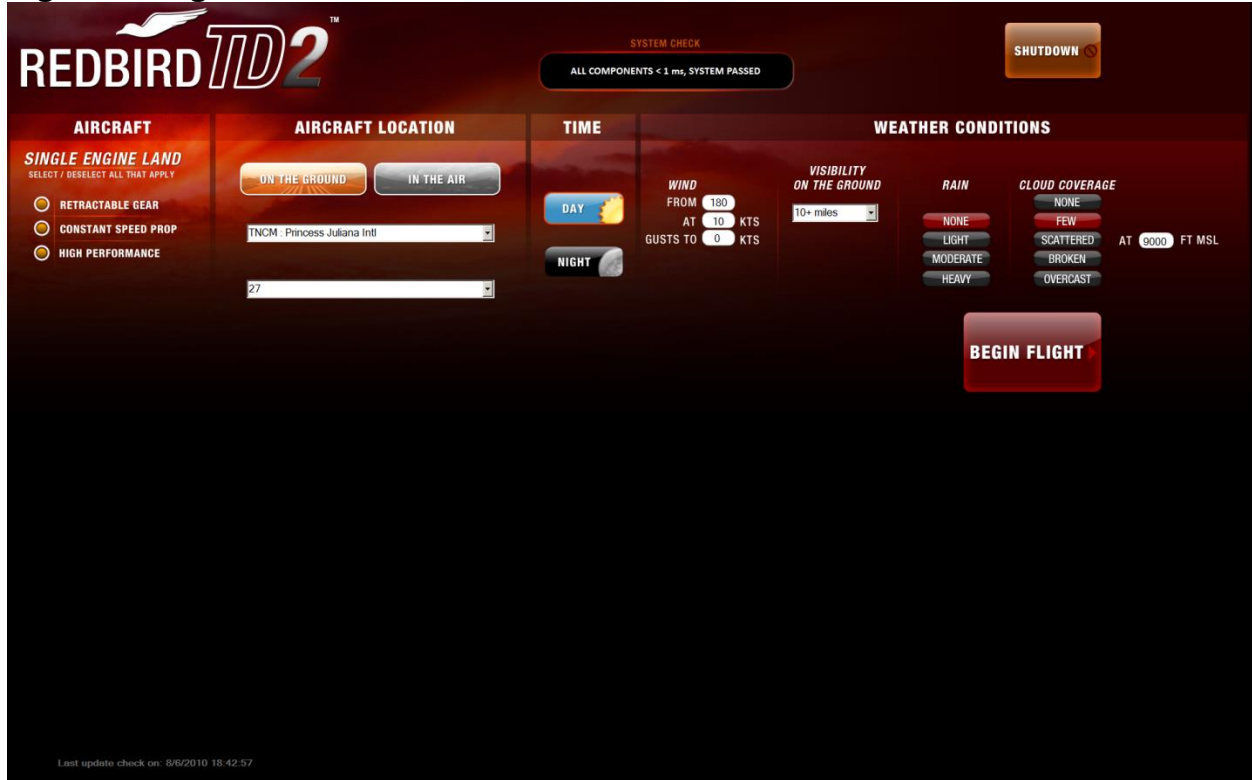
REDBIRD TD2 ™

SYSTEM CHECK
ALL COMPONENTS < 1 ms, SYSTEM PASSED

SHUTDOWN

AIRCRAFT
SINGLE ENGINE LAND
SELECT / DESELECT ALL THAT APPLY
RETRACTABLE GEAR
CONSTANT SPEED PROP
HIGH PERFORMANCE

AIRCRAFT LOCATION
ON THE GROUND
IN THE AIR
TNCM : Princess Juliana Intl
27

TIME
DAY
NIGHT

WEATHER CONDITIONS
WIND
FROM 180
AT 10 KTS
GUSTS TO 0 KTS

VISIBILITY ON THE GROUND
10+ miles

RAIN
NONE
LIGHT
MODERATE
HEAVY

CLOUD COVERAGE
NONE
FEW
SCATTERED
BROKEN
OVERCAST
AT 9000 FT MSL

BEGIN FLIGHT

Last update check on: 8/6/2010 18:42:57